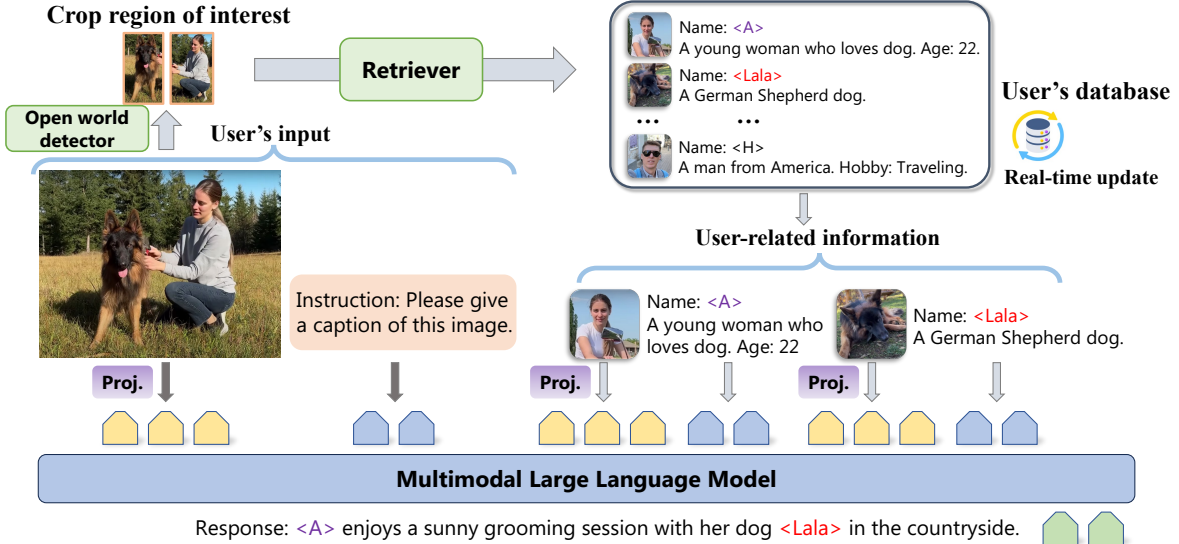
Crop region of interest

Retriever

Name: <A>
A young woman who loves dog. Age: 22.

Name: <Lala>
A German Shepherd dog.

... ...

Name: <H>
A man from America. Hobby: Traveling.

User's database

Real-time update

Open world detector

User's input

User-related information

Instruction: Please give a caption of this image.

Name: <A>
A young woman who loves dog. Age: 22

Name: <Lala>
A German Shepherd dog.

Proj.

Proj.

Proj.

Multimodal Large Language Model

Response: <A> enjoys a sunny grooming session with her dog <Lala> in the countryside.